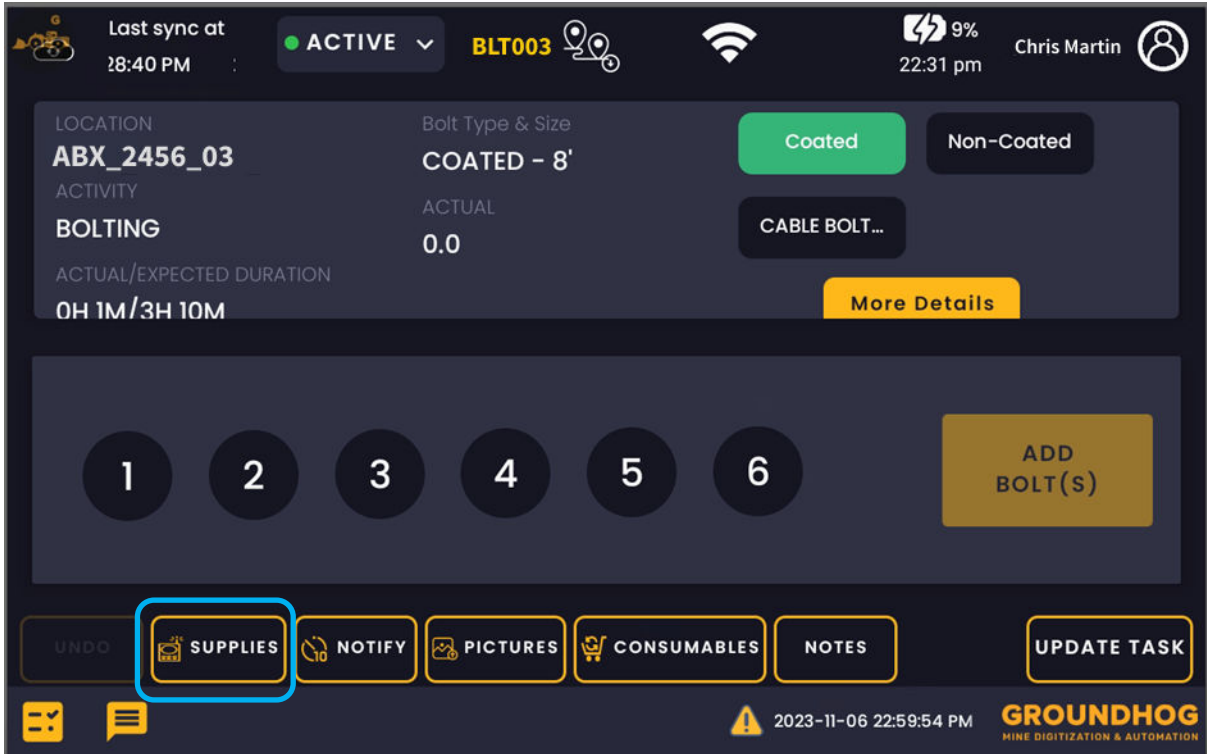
G

Last sync at
28:40 PM

ACTIVE

BLT003

9%
22:31 pm

Chris Martin

LOCATION
ABX_2456_03
ACTIVITY
BOLTING
ACTUAL/EXPECTED DURATION
0H 1M/3H 10M

Bolt Type & Size
COATED - 8'
ACTUAL
0.0

Coated
Non-Coated
CABLE BOLT...
More Details

1
2
3
4
5
6

ADD BOLT(S)

UNDO
SUPPLIES
NOTIFY
PICTURES
CONSUMABLES
NOTES
UPDATE TASK

2023-11-06 22:59:54 PM

GROUNDHOG
MINE DIGITIZATION & AUTOMATION